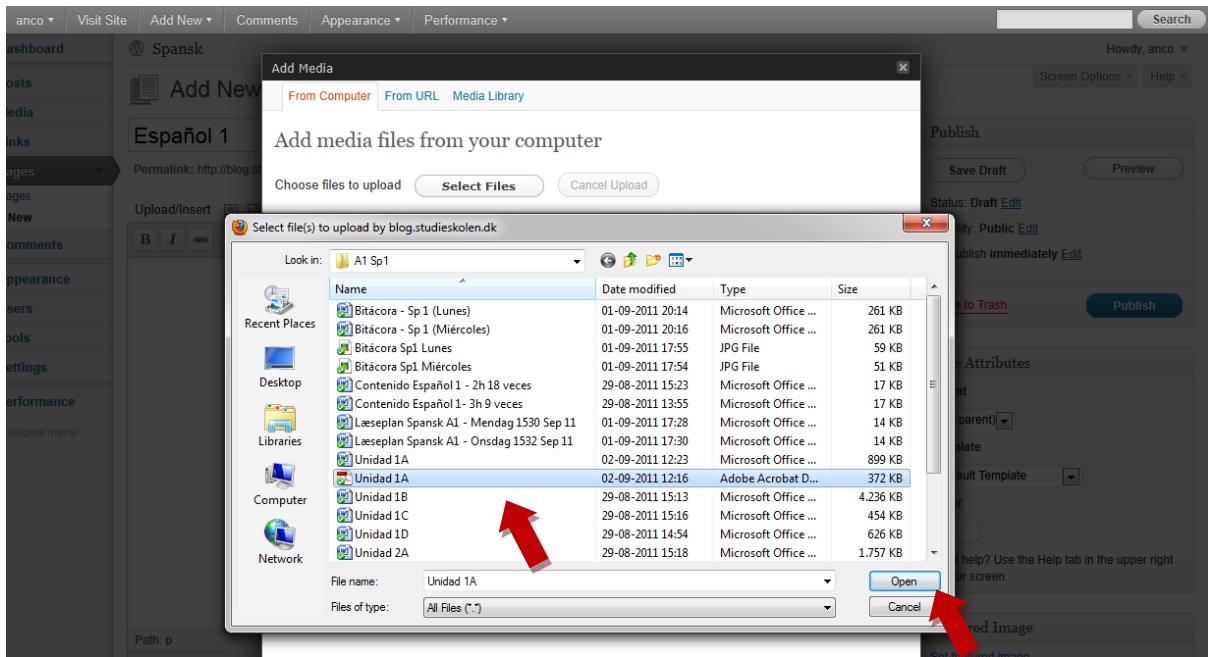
anco ▾ Visit Site Add New ▾ Comments Appearance ▾ Performance ▾ Search

ashboard
osts
edia
nks
ages
ages
New
omments
ppearance
sers
ools
ettings
erformance
ollapse menu

Spansk

Add New

Español 1

Permalink: http://blog.st

Upload/Insert

B I ABC

Path: p

Howdy, anco ▾

Screen Options ▾ Help ▾

Publish

Save Draft Preview

Status: Draft Edit

ility: Public Edit

ublish immediately Edit

e to Trash Publish

e Attributes

nt

parent)

plate

ault Template

er

t help? Use the Help tab in the upper right ur screen.

red Image

Add Media

From Computer From URL Media Library

Add media files from your computer

Choose files to upload Select Files Cancel Upload

Select file(s) to upload by blog.studieskolen.dk

Look in: A1 Sp1

Recent Places
Desktop
Libraries
Computer
Network

| Name | Date modified | Type | Size |
|---|---|---|---|
| Bitácora - Sp 1 (Lunes) | 01-09-2011 20:14 | Microsoft Office ... | 261 KB |
| Bitácora - Sp 1 (Miércoles) | 01-09-2011 20:16 | Microsoft Office ... | 261 KB |
| Bitácora Sp1 Lunes | 01-09-2011 17:55 | JPG File | 59 KB |
| Bitácora Sp1 Miércoles | 01-09-2011 17:54 | JPG File | 51 KB |
| Contenido Español 1 - 2h 18 veces | 29-08-2011 15:23 | Microsoft Office ... | 17 KB |
| Contenido Español 1- 3h 9 veces | 29-08-2011 13:55 | Microsoft Office ... | 17 KB |
| Læseplan Spansk A1 - Mendag 1530 Sep 11 | 01-09-2011 17:28 | Microsoft Office ... | 14 KB |
| Læseplan Spansk A1 - Onsdag 1532 Sep 11 | 01-09-2011 17:30 | Microsoft Office ... | 14 KB |
| Unidad 1A | 02-09-2011 12:23 | Microsoft Office ... | 899 KB |
| Unidad 1A | 02-09-2011 12:16 | Adobe Acrobat D... | 372 KB |
| Unidad 1B | 29-08-2011 15:13 | Microsoft Office ... | 4.236 KB |
| Unidad 1C | 29-08-2011 15:16 | Microsoft Office ... | 454 KB |
| Unidad 1D | 29-08-2011 14:54 | Microsoft Office ... | 626 KB |
| Unidad 2A | 29-08-2011 15:18 | Microsoft Office ... | 1.757 KB |

File name: Unidad 1A Open

Files of type: All Files (*.*) Cancel